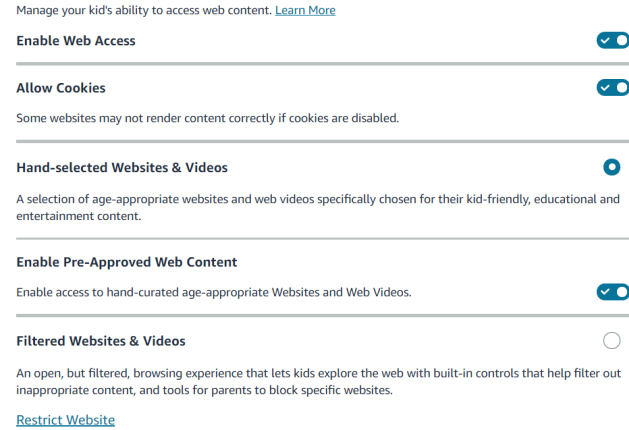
Manage your kid's ability to access web content. Learn More

Enable Web Access

Allow Cookies

Some websites may not render content correctly if cookies are disabled.

Hand-selected Websites & Videos

A selection of age-appropriate websites and web videos specifically chosen for their kid-friendly, educational and entertainment content.

Enable Pre-Approved Web Content

Enable access to hand-curated age-appropriate Websites and Web Videos.

Filtered Websites & Videos

An open, but filtered, browsing experience that lets kids explore the web with built-in controls that help filter out inappropriate content, and tools for parents to block specific websites.

Restrict Website